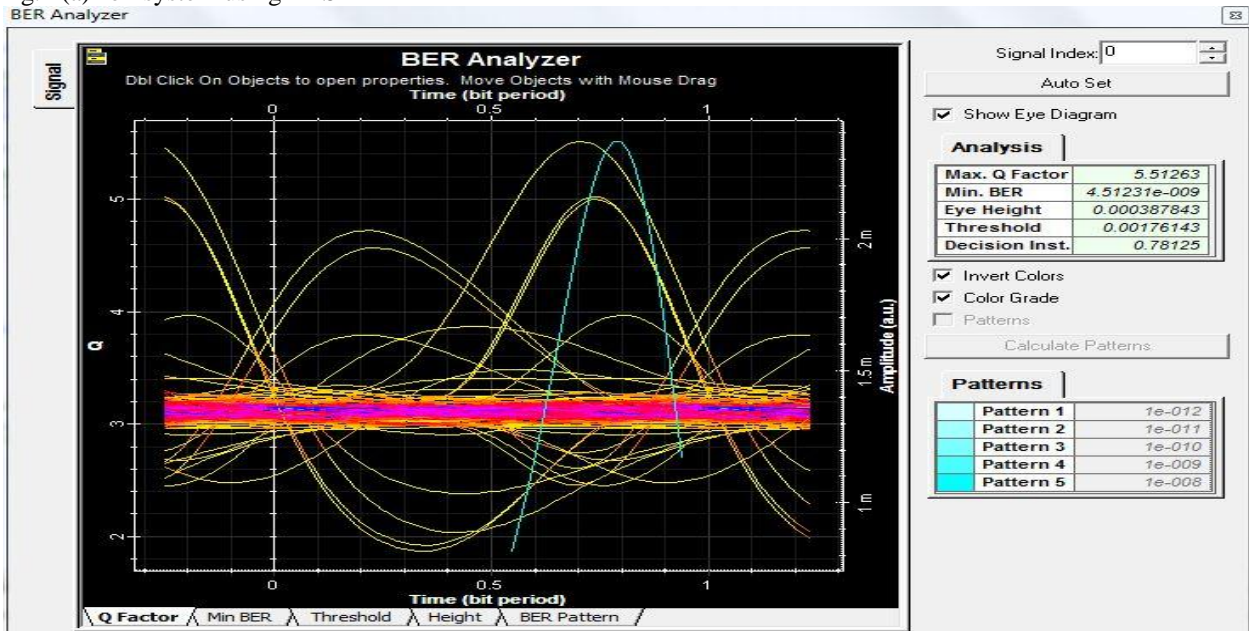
BER Analyzer

Signal

BER Analyzer
Dbl Click On Objects to open properties. Move Objects with Mouse Drag
Time (bit period)
0 0.5 1

Q
5
4
3
2

Amplitude (a.u.)
2 m
1.5 m
1 m

0 0.5 1
Time (bit period)

Q Factor | Min BER | Threshold | Height | BER Pattern

Signal Index: 0
Auto Set
Show Eye Diagram

Analysis

| | |
|---|---|
| Max. Q Factor | 5.51263 |
| Min. BER | 4.51231e-009 |
| Eye Height | 0.000387843 |
| Threshold | 0.00176143 |
| Decision Inst. | 0.78125 |

Invert Colors
Color Grade
Patterns
Calculate Patterns

Patterns

| | | |
|---|---|---|
| | Pattern 1 | 1e-012 |
| | Pattern 2 | 1e-011 |
| | Pattern 3 | 1e-010 |
| | Pattern 4 | 1e-009 |
| | Pattern 5 | 1e-008 |